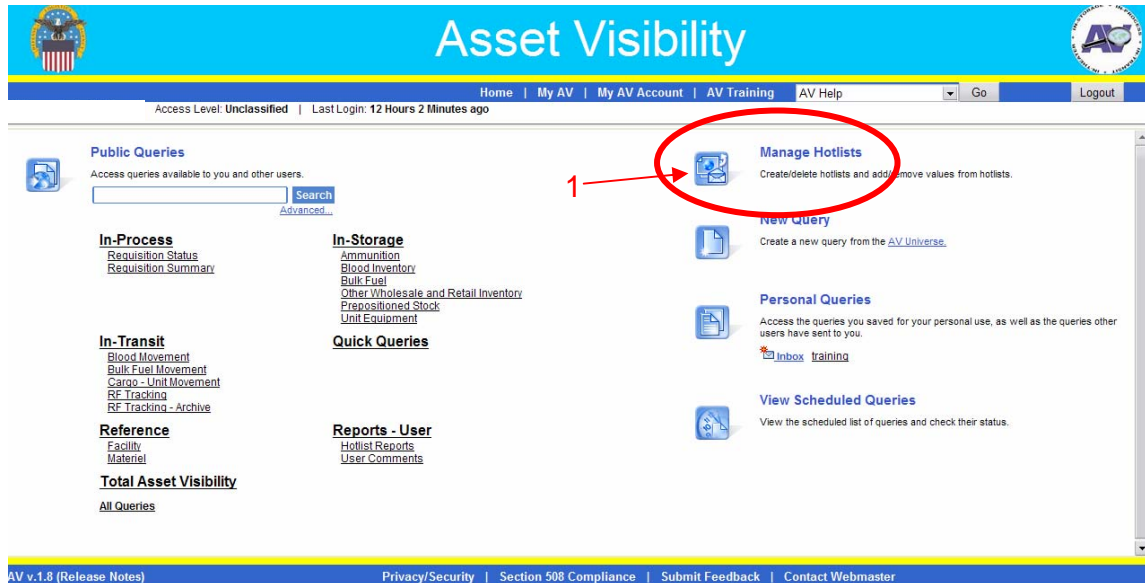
Asset Visibility

Home | My AV | My AV Account | AV Training
AV Help
Go
Logout

Access Level: Unclassified | Last Login: 12 Hours 2 Minutes ago

Public Queries
Access queries available to you and other users.
Search
Advanced...

In-Process
Requisition Status
Requisition Summary

In-Storage
Ammunition
Blood Inventory
Bulk Fuel
Other Wholesale and Retail Inventory
Prepositioned Stock
Unit Equipment

In-Transit
Blood Movement
Bulk Fuel Movement
Cargo - Unit Movement
RF Tracking
RF Tracking - Archive

Quick Queries

Reference
Facility
Materiel

Reports - User
Hotlist Reports
User Comments

Total Asset Visibility
All Queries

Manage Hotlists
Create/delete hotlists and add/remove values from hotlists.

1

New Query
Create a new query from the AV Universe.

Personal Queries
Access the queries you saved for your personal use, as well as the queries other users have sent to you.
Inbox training

View Scheduled Queries
View the scheduled list of queries and check their status.

AV v.1.8 (Release Notes)
Privacy/Security | Section 508 Compliance | Submit Feedback | Contact Webmaster